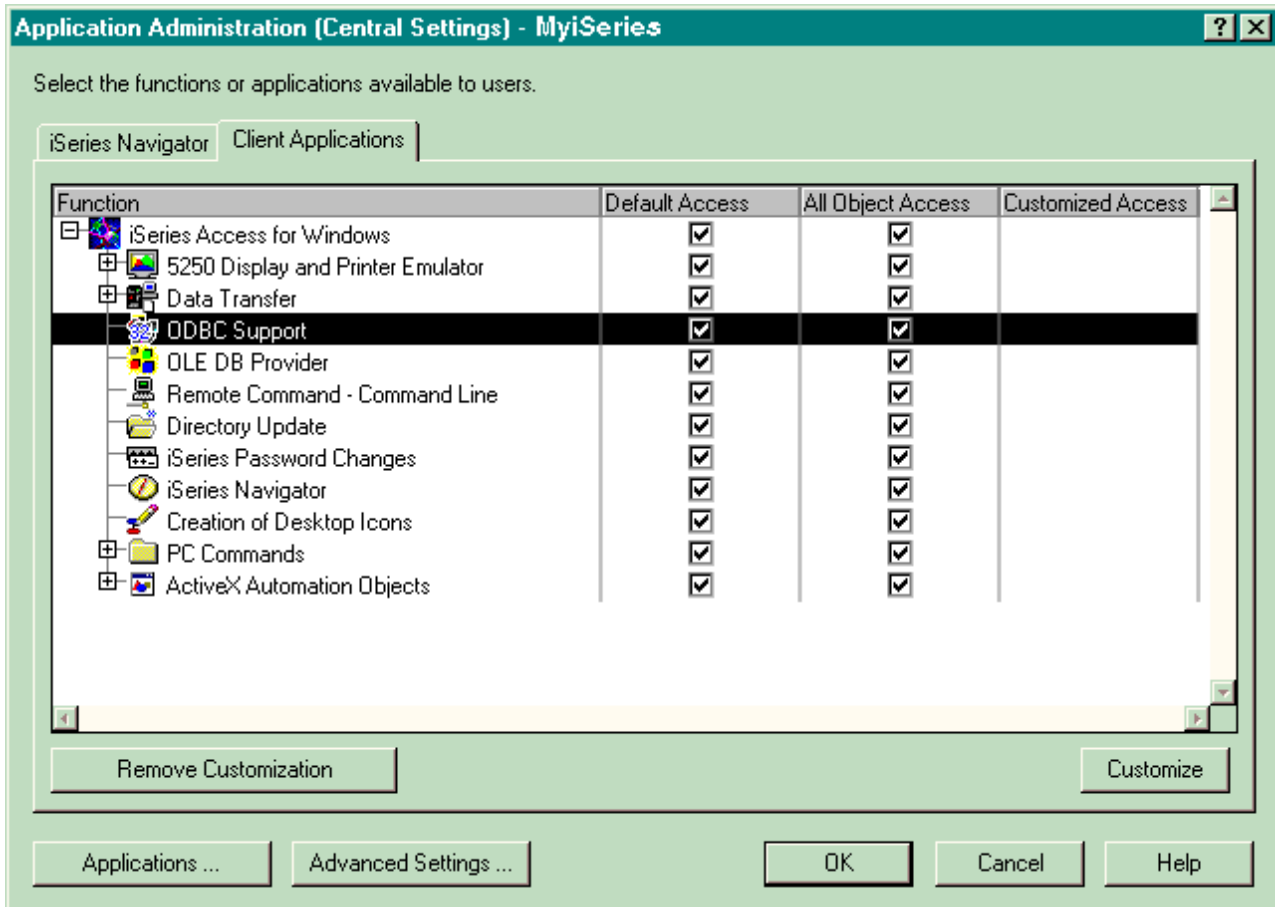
Application Administration (Central Settings) - MyiSeries

?

Select the functions or applications available to users.

iSeries Navigator | Client Applications

| Function | Default Access | All Object Access | Customized Access |
|---|---|---|---|
| iSeries Access for Windows | ☑ | ☑ | |
| 5250 Display and Printer Emulator | ☑ | ☑ | |
| Data Transfer | ☑ | ☑ | |
| ODBC Support | ☑ | ☑ | |
| OLE DB Provider | ☑ | ☑ | |
| Remote Command - Command Line | ☑ | ☑ | |
| Directory Update | ☑ | ☑ | |
| iSeries Password Changes | ☑ | ☑ | |
| iSeries Navigator | ☑ | ☑ | |
| Creation of Desktop Icons | ☑ | ☑ | |
| PC Commands | ☑ | ☑ | |
| ActiveX Automation Objects | ☑ | ☑ | |

Remove Customization

Customize

Applications ...

Advanced Settings ...

OK

Cancel

Help